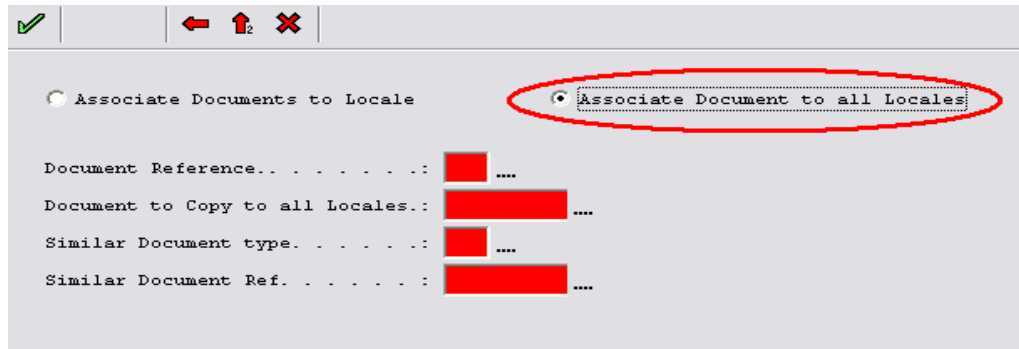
Associate Documents to Locale

Associate Document to all Locales

Document Reference.. . . . . . .: ....

Document to Copy to all Locales.: ....

Similar Document type. . . . . .: ....

Similar Document Ref. . . . . . : ....